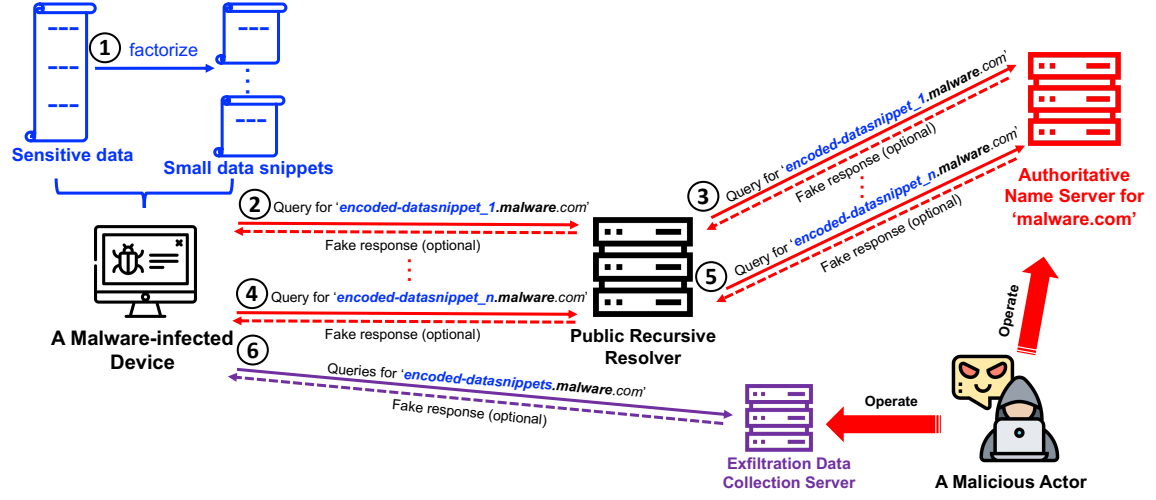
1 factorize

Sensitive data

Small data snippets

2 Query for 'encoded-datasnippet_1.malware.com'

Fake response (optional)

4 Query for 'encoded-datasnippet_n.malware.com'

Fake response (optional)

A Malware-infected Device

Public Recursive Resolver

6 Queries for 'encoded-datasnippets.malware.com'

Fake response (optional)

3 Query for 'encoded-datasnippet_1.malware.com'

Fake response (optional)

5 Query for 'encoded-datasnippet_n.malware.com'

Fake response (optional)

Authoritative Name Server for 'malware.com'

Operate

Operate

Exfiltration Data Collection Server

A Malicious Actor